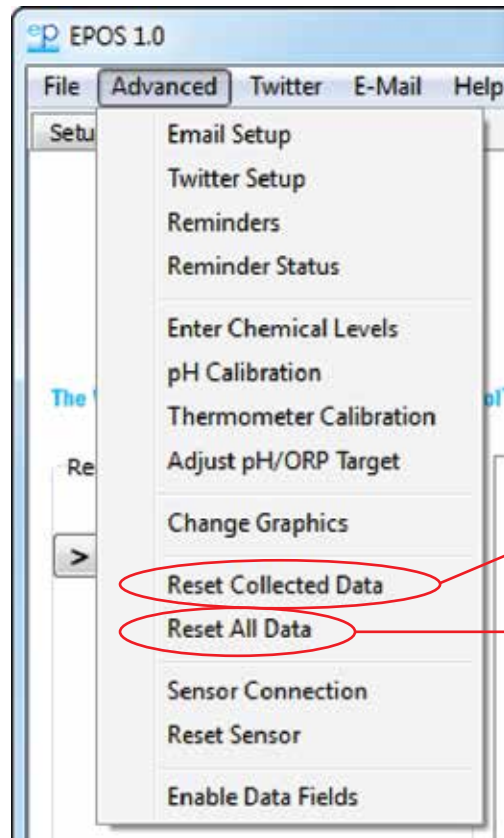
EPOS 1.0

File Advanced Twitter E-Mail Help

Setu

The

ol

Re

>

Email Setup
Twitter Setup
Reminders
Reminder Status

Enter Chemical Levels
pH Calibration
Thermometer Calibration
Adjust pH/ORP Target

Change Graphics

Reset Collected Data
Reset All Data

Sensor Connection
Reset Sensor

Enable Data Fields